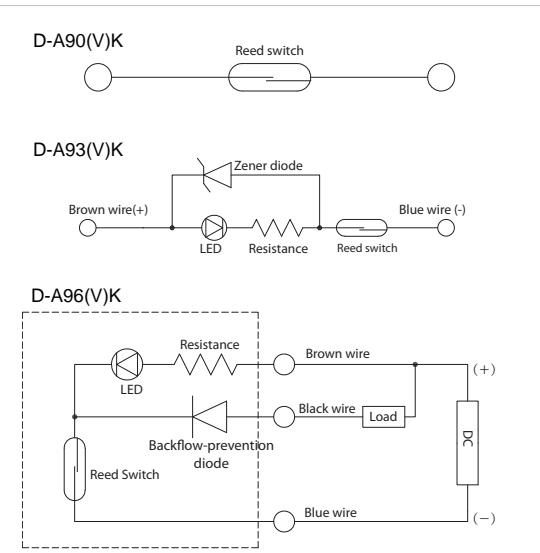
D-A90(V)K

Reed switch

D-A93(V)K

Zener diode

Brown wire(+)

LED

Resistance

Reed switch

Blue wire (-)

D-A96(V)K

Resistance

LED

Brown wire

(+)

Black wire

Load

Backflow-prevention diode

DC

Reed Switch

Blue wire

(−)